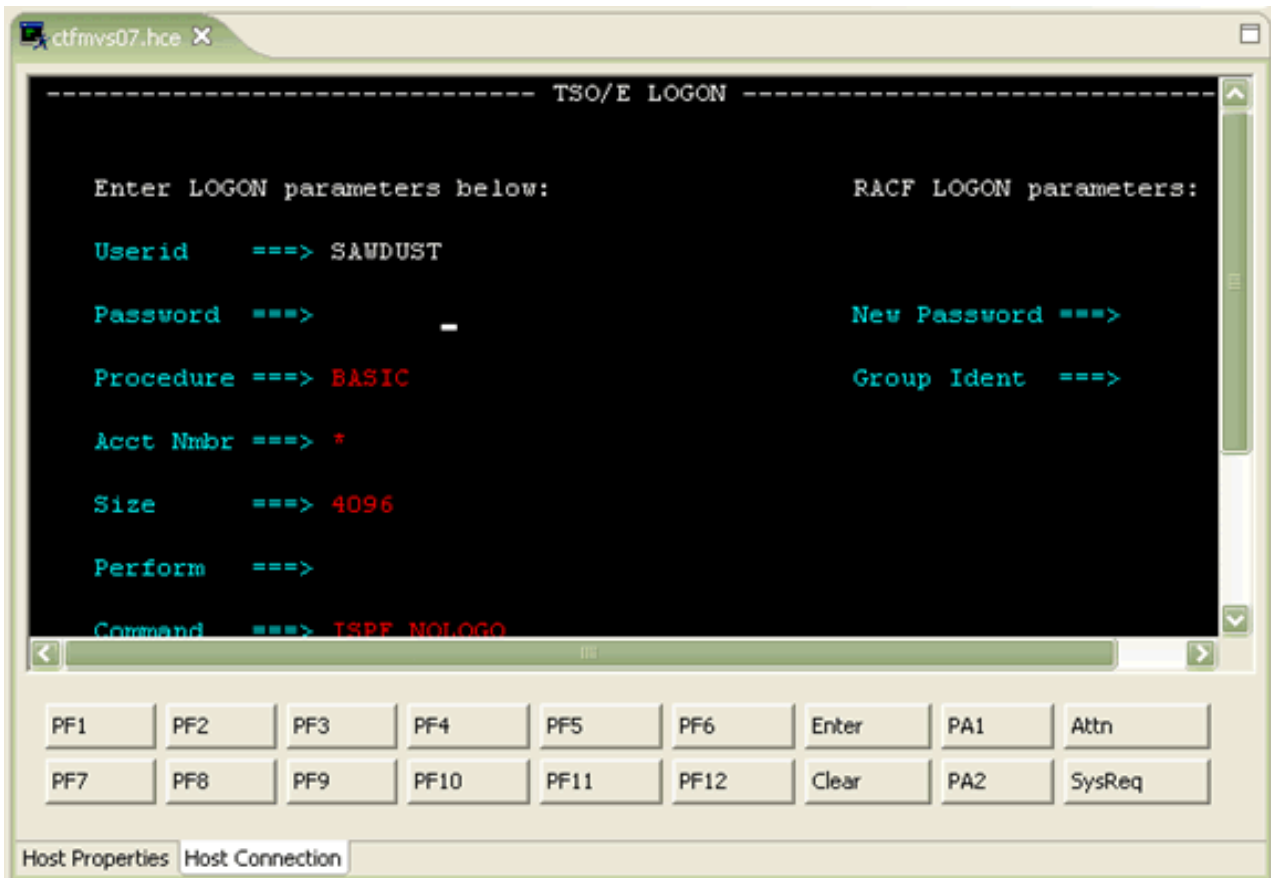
ctfmvs07.hce

------------------------------ TSO/E LOGON ------------------------------

Enter LOGON parameters below:

RACF LOGON parameters:

Userid ===> SAWDUST

Password ===>

New Password ===>

Procedure ===> BASIC

Group Ident ===>

Acct Nmbr ===> *

Size ===> 4096

Perform ===>

Command ===> ISPF NOLOGO

| PF1 | PF2 | PF3 | PF4 | PF5 | PF6 | Enter | PA1 | Attn |
|---|---|---|---|---|---|---|---|---|
| PF7 | PF8 | PF9 | PF10 | PF11 | PF12 | Clear | PA2 | SysReq |

Host Properties Host Connection